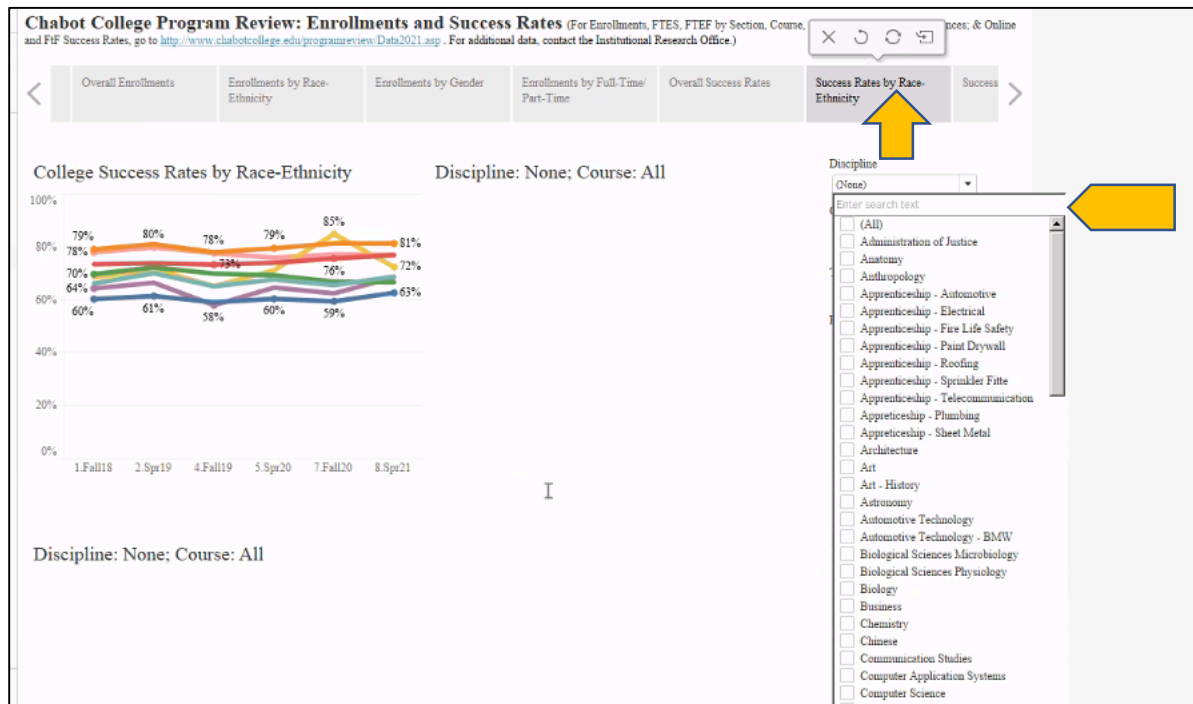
Chabot College Program Review: Enrollments and Success Rates (For Enrollments, FTES, FTEF by Section, Course, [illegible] nces; & Online and FtF Success Rates, go to http://www.chabotcollege.edu/programreview/Data2021.asp . For additional data, contact the Institutional Research Office.)

Overall Enrollments | Enrollments by Race-Ethnicity | Enrollments by Gender | Enrollments by Full-Time/ Part-Time | Overall Success Rates | Success Rates by Race-Ethnicity | Success

College Success Rates by Race-Ethnicity

Discipline: None; Course: All

100%
80%
60%
40%
20%
0%

79%
78%
70%
64%
60%
80%
61%
78%
73%
58%
79%
60%
85%
76%
59%
81%
72%
63%

1.Fall18
2.Spr19
4.Fall19
5.Spr20
7.Fall20
8.Spr21

Discipline: None; Course: All

Discipline
(None)
Enter search text
(All)
Administration of Justice
Anatomy
Anthropology
Apprenticeship - Automotive
Apprenticeship - Electrical
Apprenticeship - Fire Life Safety
Apprenticeship - Paint Drywall
Apprenticeship - Roofing
Apprenticeship - Sprinkler Fitte
Apprenticeship - Telecommunication
Appreticeship - Plumbing
Appreticeship - Sheet Metal
Architecture
Art
Art - History
Astronomy
Automotive Technology
Automotive Technology - BMW
Biological Sciences Microbiology
Biological Sciences Physiology
Biology
Business
Chemistry
Chinese
Communication Studies
Computer Application Systems
Computer Science